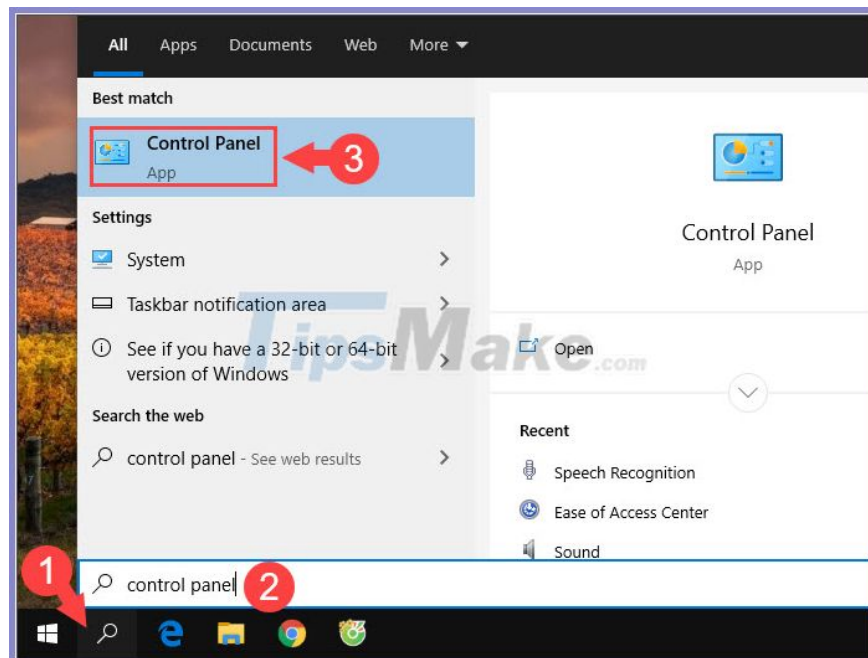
All Apps Documents Web More

Best match

Control Panel
App

3

Settings

System

Taskbar notification area

See if you have a 32-bit or 64-bit version of Windows

Search the web

control panel - See web results

Control Panel
App

TipsMake.com

Open

Recent

Speech Recognition

Ease of Access Center

Sound

1

control panel

2